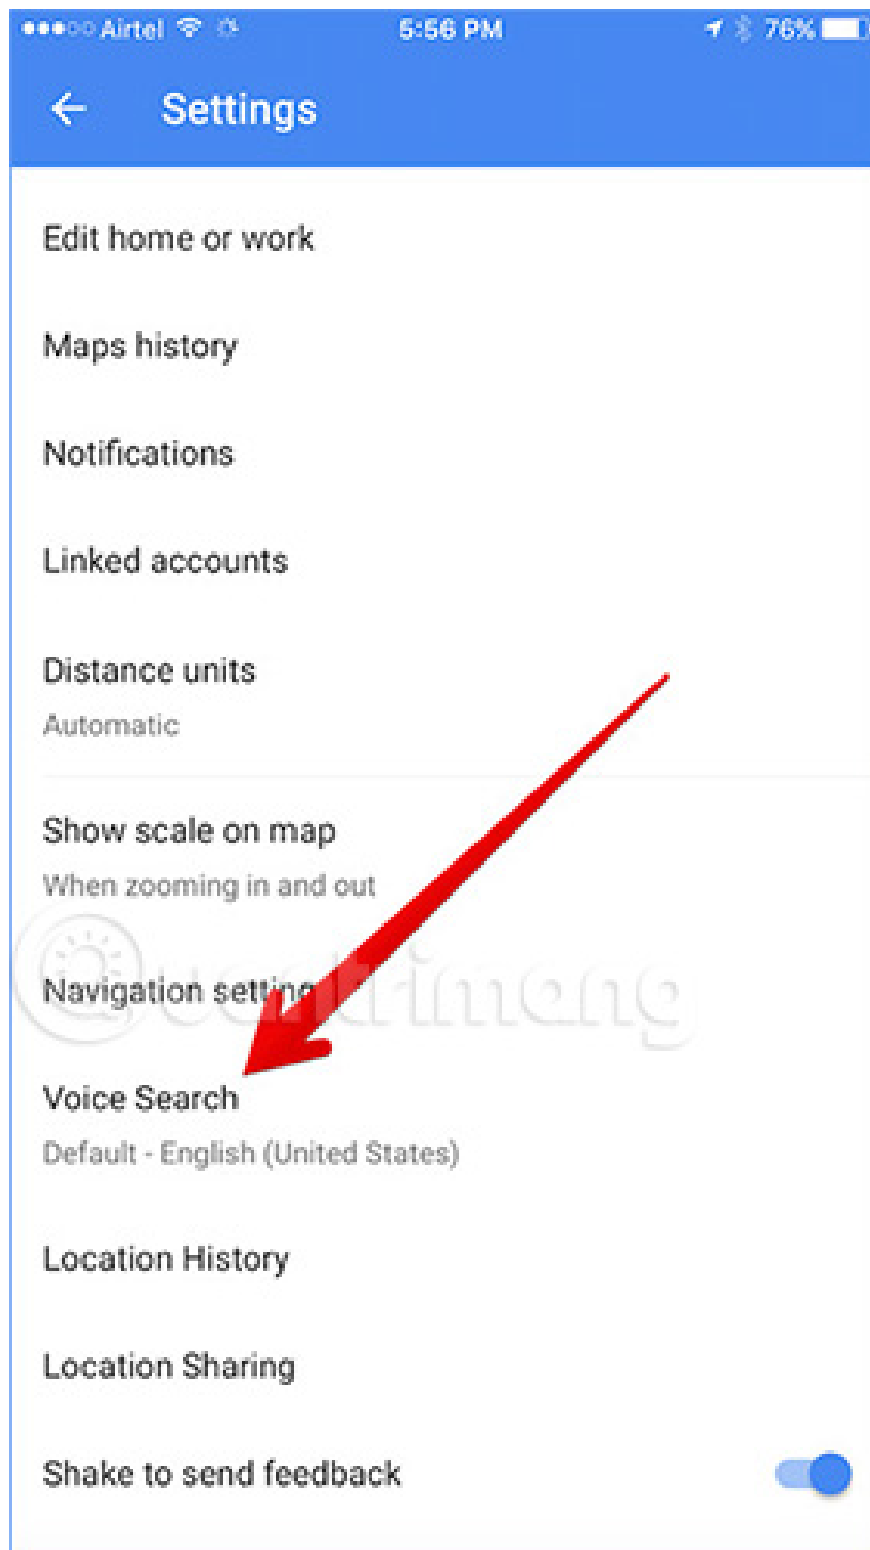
●●●○○ Airtel 5:56 PM 76%

Settings

Edit home or work

Maps history

Notifications

Linked accounts

Distance units
Automatic

Show scale on map
When zooming in and out

Navigation setti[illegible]

Voice Search
Default - English (United States)

Location History

Location Sharing

Shake to send feedback

quantrimang